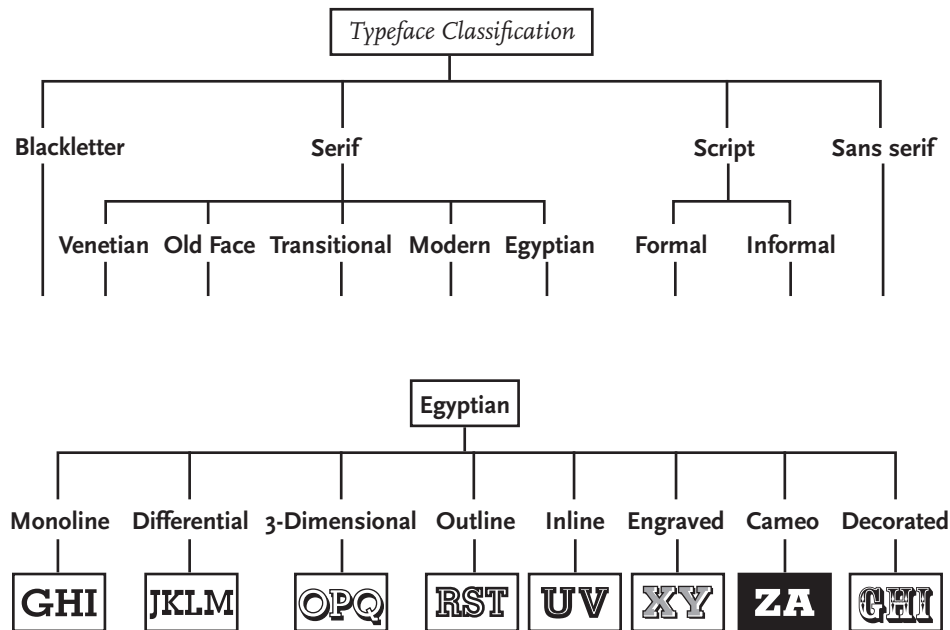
Typeface Classification

Blackletter

Serif

Venetian Old Face Transitional Modern Egyptian

Script

Formal Informal

Sans serif

Egyptian

Monoline Differential 3-Dimensional Outline Inline Engraved Cameo Decorated

GHI JKLM OPQ RST UV XY ZA GHI